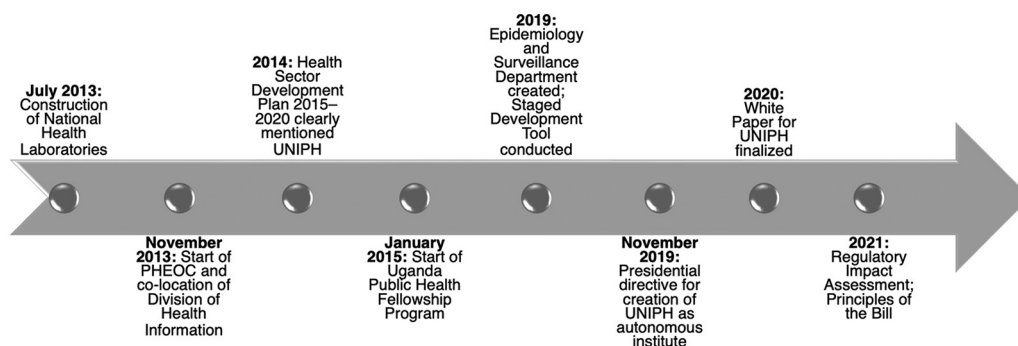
July 2013: Construction of National Health Laboratories

November 2013: Start of PHEOC and co-location of Division of Health Information

2014: Health Sector Development Plan 2015–2020 clearly mentioned UNIPH

January 2015: Start of Uganda Public Health Fellowship Program

2019: Epidemiology and Surveillance Department created; Staged Development Tool conducted

November 2019: Presidential directive for creation of UNIPH as autonomous institute

2020: White Paper for UNIPH finalized

2021: Regulatory Impact Assessment; Principles of the Bill